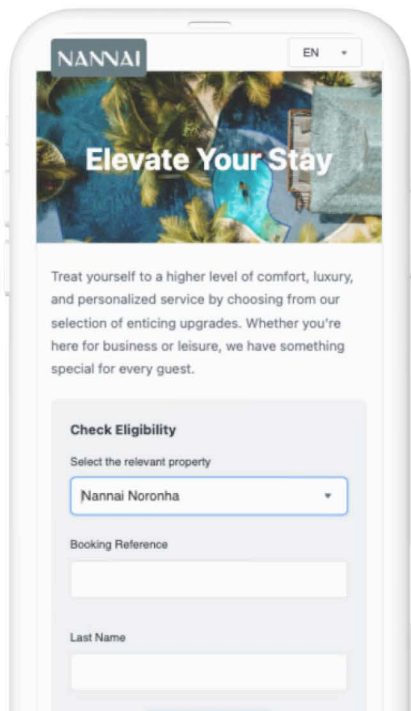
NANNAI

EN ▾

Elevate Your Stay

Treat yourself to a higher level of comfort, luxury, and personalized service by choosing from our selection of enticing upgrades. Whether you're here for business or leisure, we have something special for every guest.

Check Eligibility

Select the relevant property

Nannai Noronha ▾

Booking Reference

Last Name